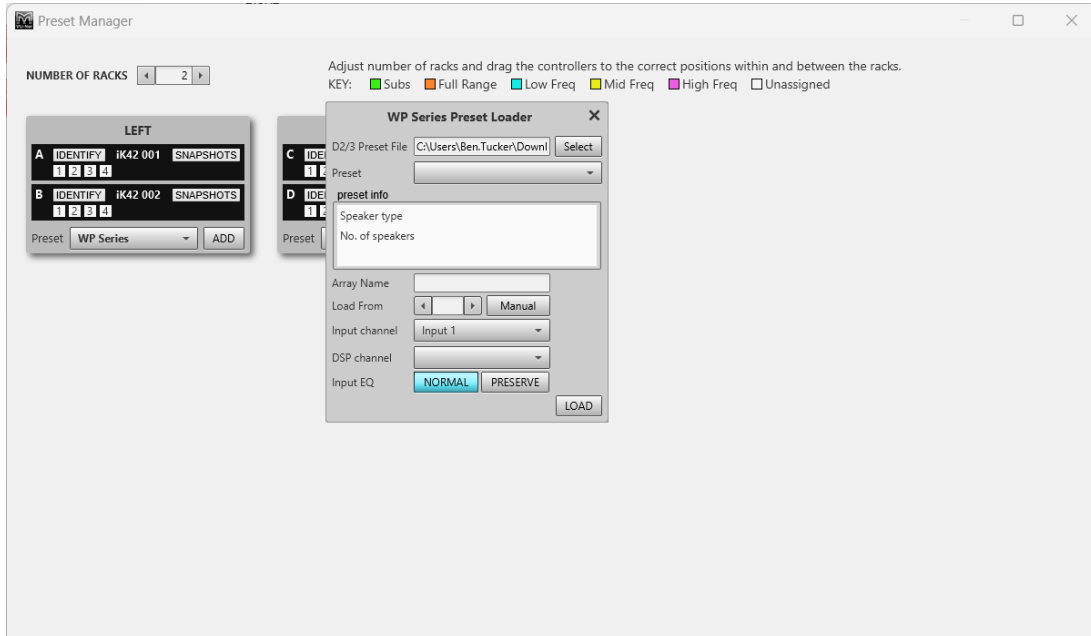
Preset Manager

NUMBER OF RACKS 2

Adjust number of racks and drag the controllers to the correct positions within and between the racks.
KEY: Subs Full Range Low Freq Mid Freq High Freq Unassigned

LEFT
A IDENTIFY iK42 001 SNAPSHOTS
1 2 3 4
B IDENTIFY iK42 002 SNAPSHOTS
1 2 3 4
Preset WP Series ADD

C IDE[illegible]
1 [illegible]
D IDE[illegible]
1 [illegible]
Preset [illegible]

WP Series Preset Loader
D2/3 Preset File C:\Users\Ben.Tucker\Downl Select
Preset
preset info
Speaker type
No. of speakers
Array Name
Load From Manual
Input channel Input 1
DSP channel
Input EQ NORMAL PRESERVE
LOAD